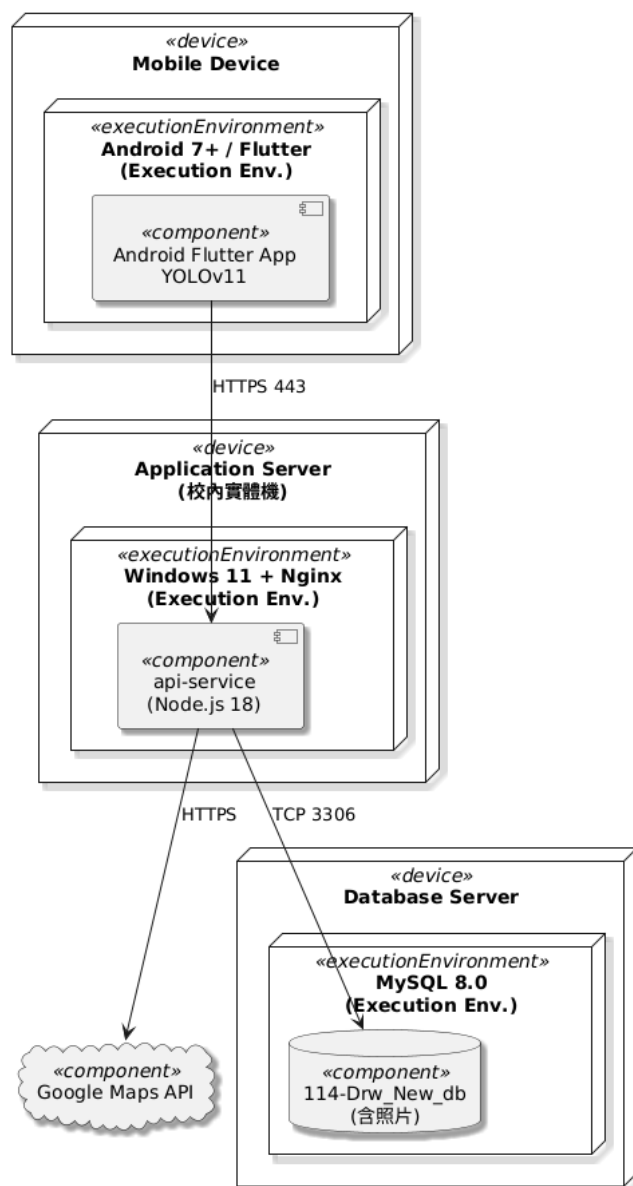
«device»
Mobile Device

«executionEnvironment»
Android 7+ / Flutter
(Execution Env.)

«component»
Android Flutter App
YOLOv11

HTTPS 443

«device»
Application Server
(校內實體機)

«executionEnvironment»
Windows 11 + Nginx
(Execution Env.)

«component»
api-service
(Node.js 18)

HTTPS

TCP 3306

«device»
Database Server

«executionEnvironment»
MySQL 8.0
(Execution Env.)

«component»
114-Drw_New_db
(含照片)

«component»
Google Maps API